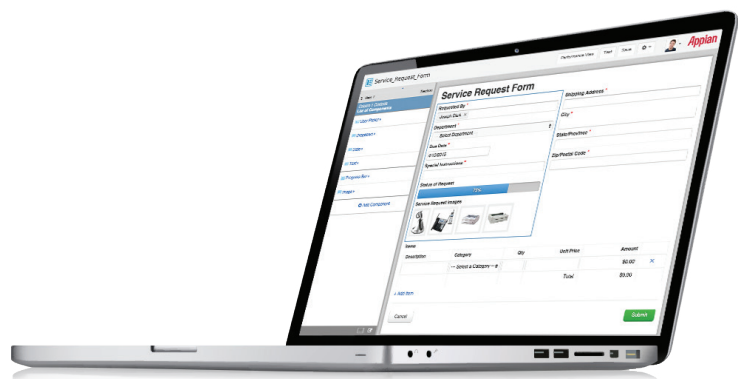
Appian
Performance View Test Save
Service_Request_Form
Service Request Form
Requested By *
Joseph Dunn
Department *
Select Department
Due Date *
01/12/2012
Special Instructions *
Status of Request
75%
Service Request Images
Shipping Address *
City *
State/Province *
Zip/Postal Code *
Items
Description Category Qty Unit Price Amount
-- Select a Category -- $0.00
Total $0.00
+ Add Item
Cancel
Submit
+ Add Component